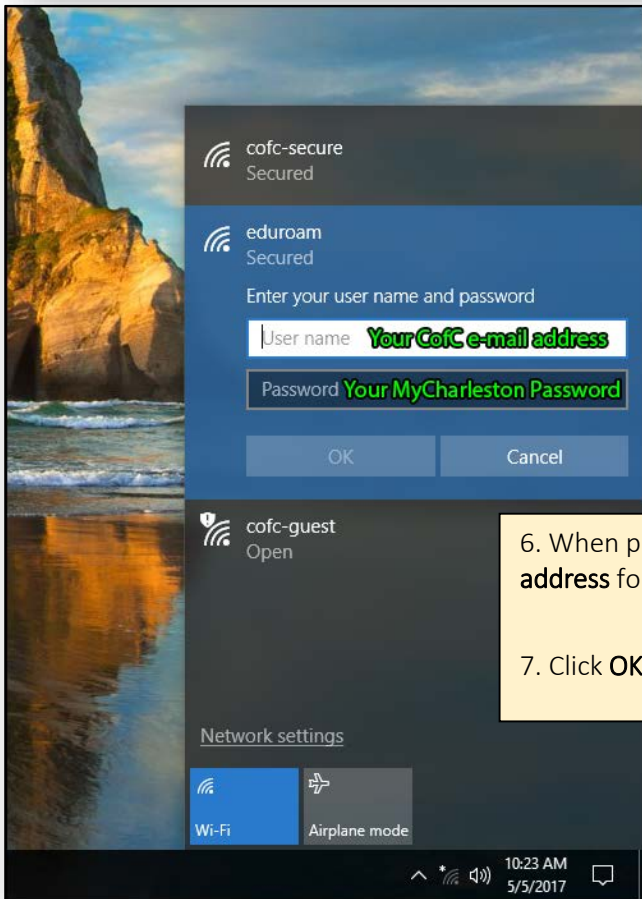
cofc-secure
Secured

eduroam
Secured

Enter your user name and password

User name Your CofC e-mail address

Password Your MyCharleston Password

OK

Cancel

cofc-guest
Open

6. When p
address fo

7. Click OK

Network settings

Wi-Fi

Airplane mode

10:23 AM
5/5/2017